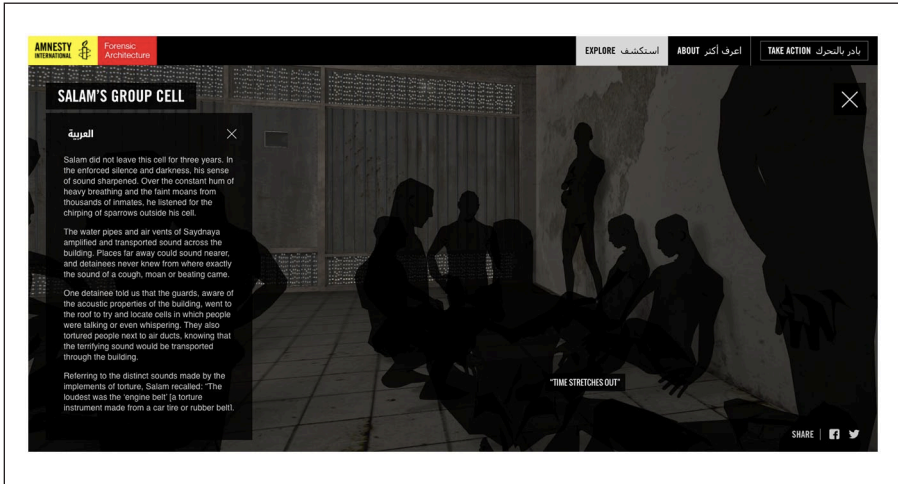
AMNESTY INTERNATIONAL Forensic Architecture

EXPLORE استكشف ABOUT اعرف أكثر TAKE ACTION بادر بالتحرك

SALAM'S GROUP CELL

العربية

Salam did not leave this cell for three years. In the enforced silence and darkness, his sense of sound sharpened. Over the constant hum of heavy breathing and the faint moans from thousands of inmates, he listened for the chirping of sparrows outside his cell.

The water pipes and air vents of Saydnaya amplified and transported sound across the building. Places far away could sound nearer, and detainees never knew from where exactly the sound of a cough, moan or beating came.

One detainee told us that the guards, aware of the acoustic properties of the building, went to the roof to try and locate cells in which people were talking or even whispering. They also tortured people next to air ducts, knowing that the terrifying sound would be transported through the building.

Referring to the distinct sounds made by the implements of torture, Salam recalled: "The loudest was the 'engine belt' [a torture instrument made from a car tire or rubber belt].

"TIME STRETCHES OUT"

SHARE